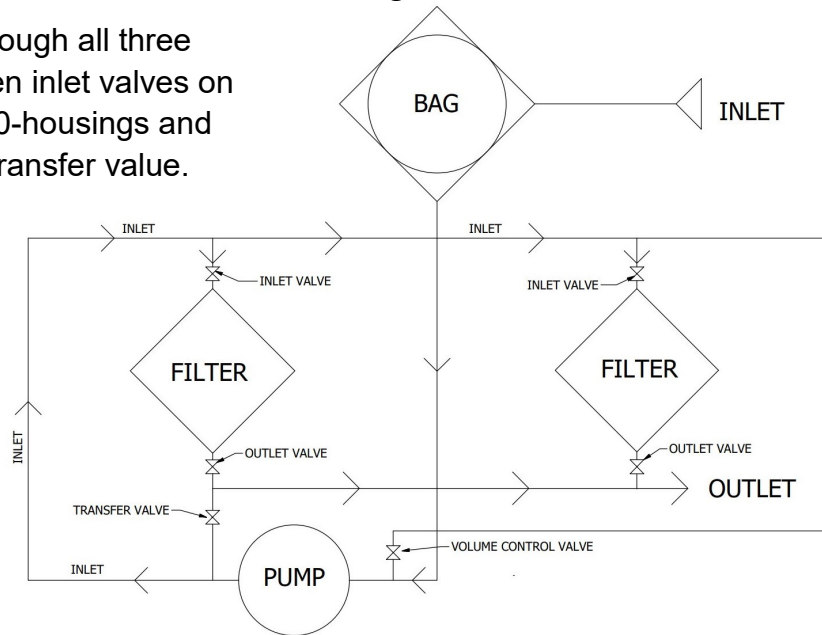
ough all three
en inlet valves on
0-housings and
ransfer value.

BAG

INLET

INLET

INLET

INLET VALVE

INLET VALVE

FILTER

FILTER

INLET

OUTLET VALVE

OUTLET VALVE

OUTLET

TRANSFER VALVE

VOLUME CONTROL VALVE

INLET

PUMP